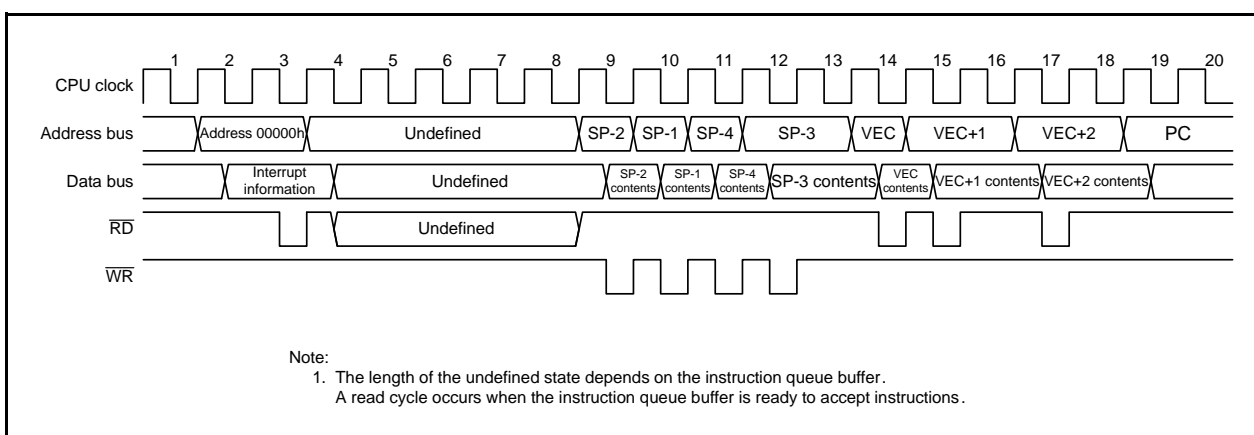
1 2 3 4 5 6 7 8 9 10 11 12 13 14 15 16 17 18 19 20

CPU clock

Address bus Address 00000h Undefined SP-2 SP-1 SP-4 SP-3 VEC VEC+1 VEC+2 PC

Data bus Interrupt information Undefined SP-2 contents SP-1 contents SP-4 contents SP-3 contents VEC contents VEC+1 contents VEC+2 contents

$\overline{RD}$ Undefined

$\overline{WR}$

Note:
1. The length of the undefined state depends on the instruction queue buffer. A read cycle occurs when the instruction queue buffer is ready to accept instructions.